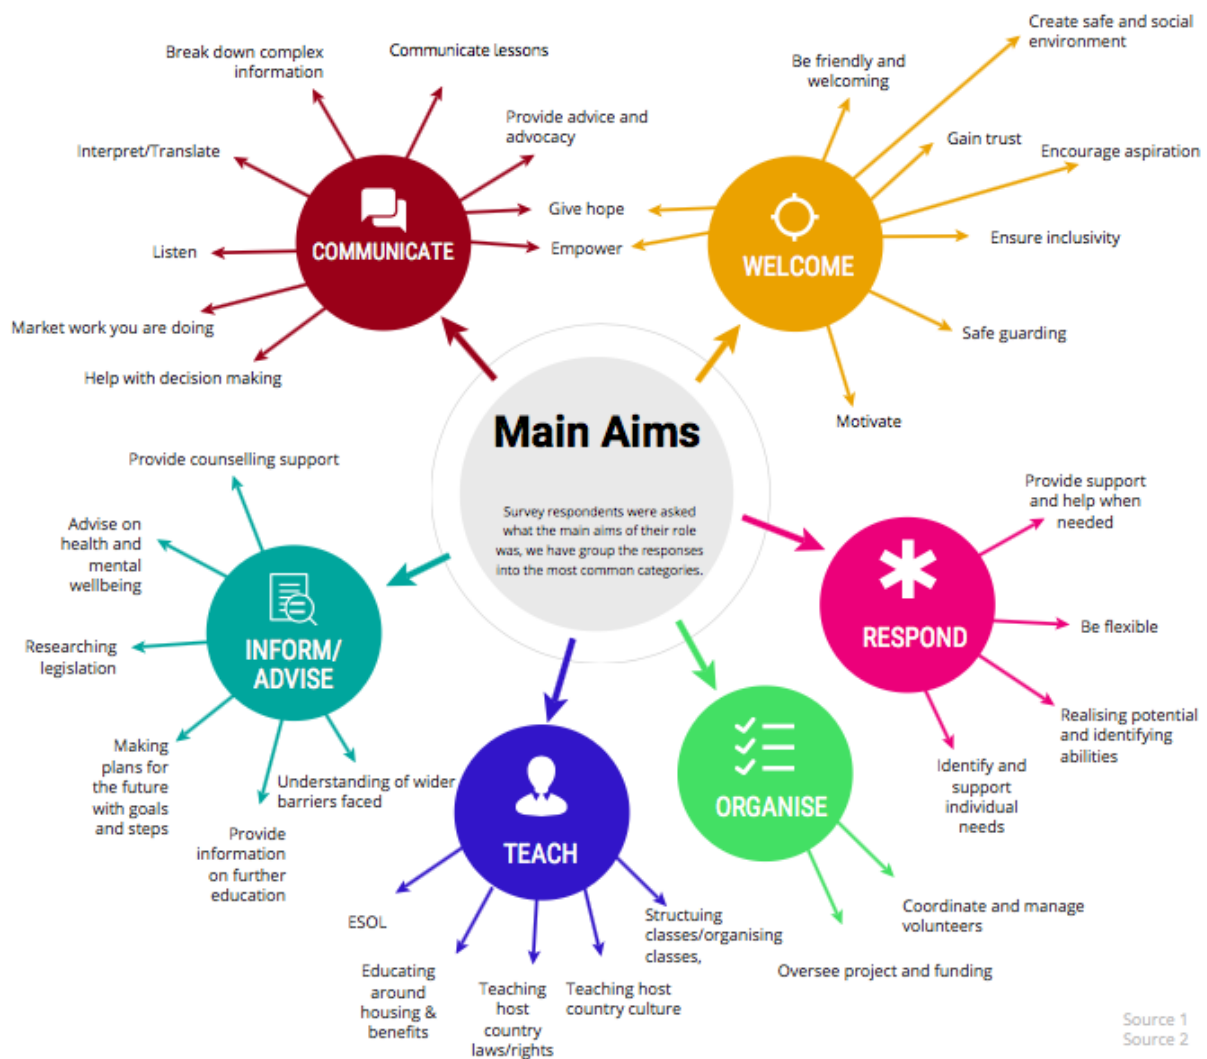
Main Aims

Survey respondents were asked what the main aims of their role was, we have group the responses into the most common categories.

COMMUNICATE

Break down complex information

Communicate lessons

Provide advice and advocacy

Interpret/Translate

Give hope

Empower

Listen

Market work you are doing

Help with decision making

WELCOME

Be friendly and welcoming

Create safe and social environment

Gain trust

Encourage aspiration

Ensure inclusivity

Safe guarding

Motivate

INFORM/ ADVISE

Provide counselling support

Advise on health and mental wellbeing

Researching legislation

Making plans for the future with goals and steps

Understanding of wider barriers faced

Provide information on further education

RESPOND

Provide support and help when needed

Be flexible

Realising potential and identifying abilities

Identify and support individual needs

TEACH

ESOL

Educating around housing & benefits

Teaching host country laws/rights

Teaching host country culture

Structuing classes/organising classes,

ORGANISE

Coordinate and manage volunteers

Oversee project and funding

Source 1
Source 2